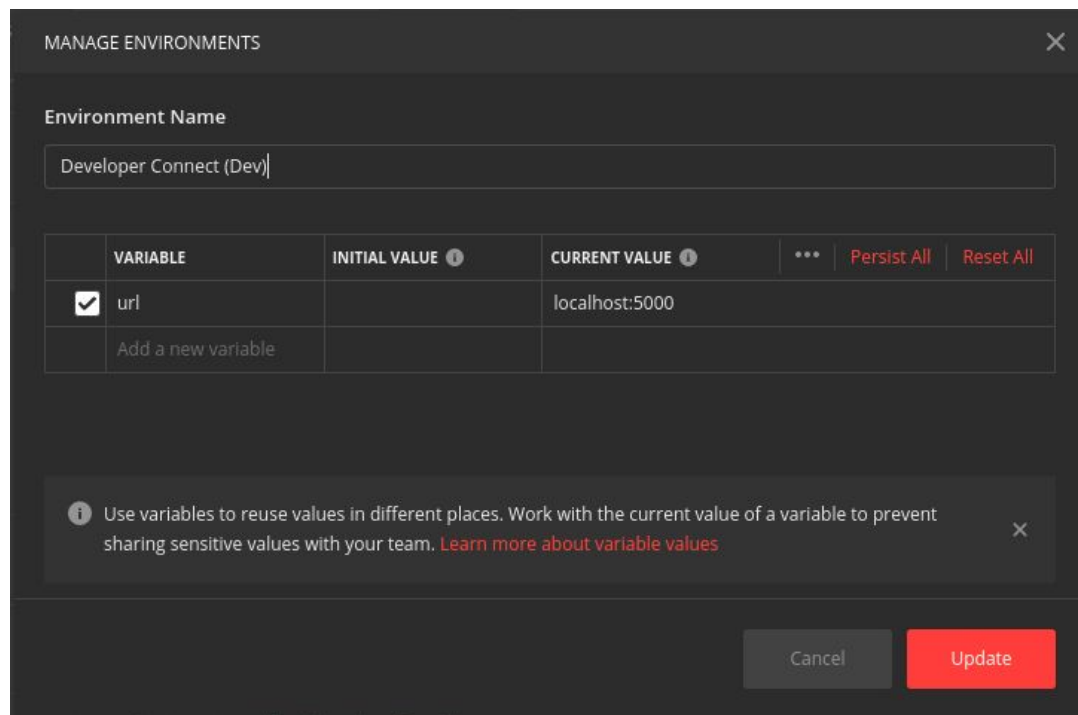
MANAGE ENVIRONMENTS

Environment Name

Developer Connect (Dev)

| | VARIABLE | INITIAL VALUE | CURRENT VALUE | ••• Persist All Reset All |
|---|---|---|---|---|
| | url | | localhost:5000 | |
| | Add a new variable | | | |

Use variables to reuse values in different places. Work with the current value of a variable to prevent sharing sensitive values with your team. Learn more about variable values

Cancel

Update